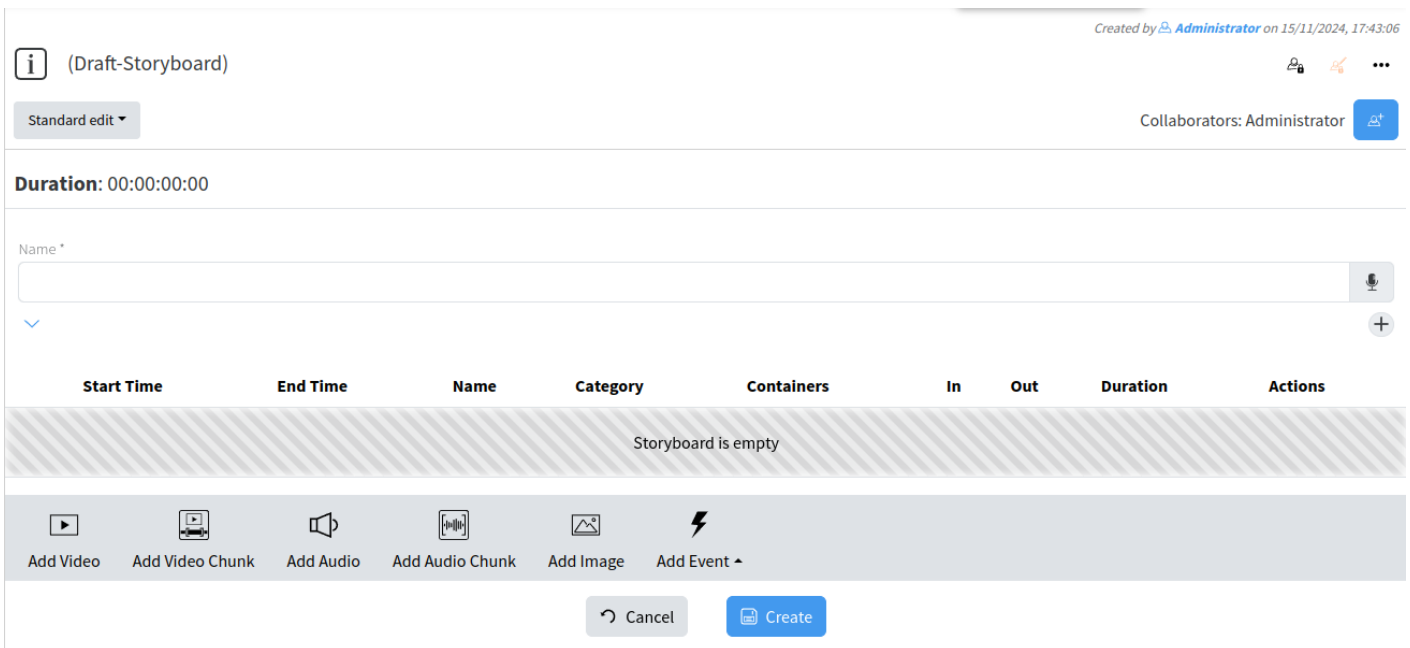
Created by Administrator on 15/11/2024, 17:43:06

(Draft-Storyboard)

Standard edit

Collaborators: Administrator

**Duration**: 00:00:00:00

Name *

| Start Time | End Time | Name | Category | Containers | In | Out | Duration | Actions |
|---|---|---|---|---|---|---|---|---|

Storyboard is empty

Add Video Add Video Chunk Add Audio Add Audio Chunk Add Image Add Event

Cancel Create